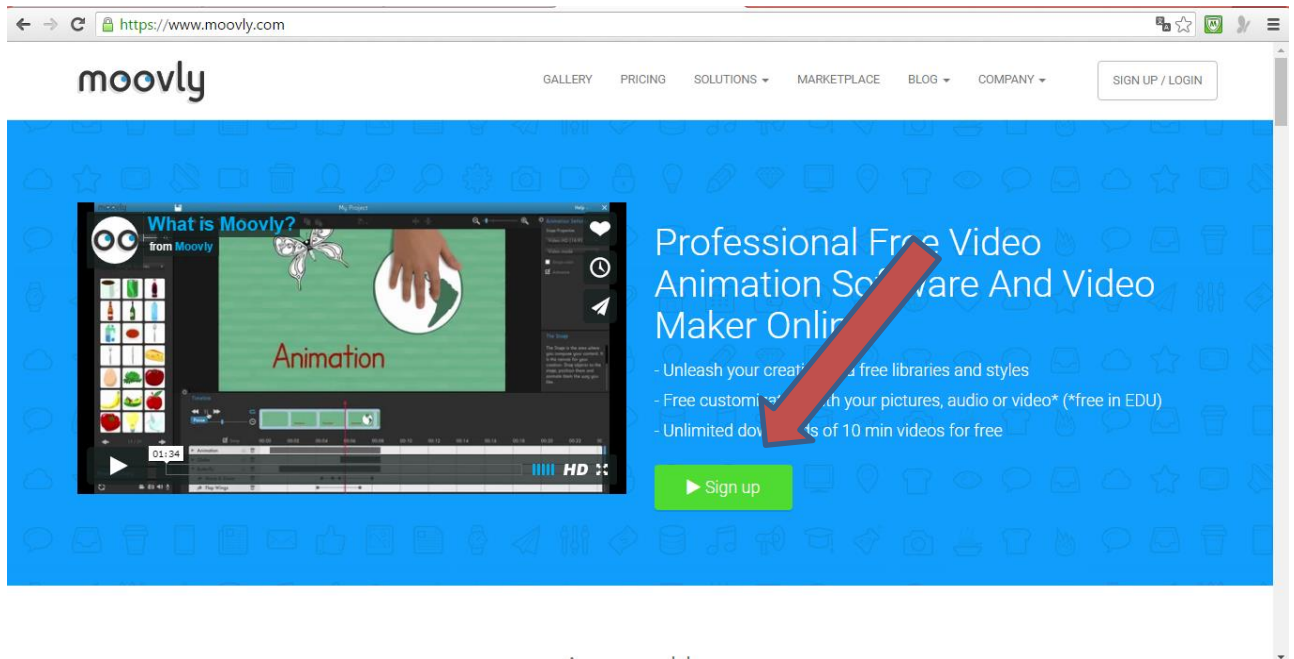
https://www.moovly.com

moovly

GALLERY PRICING SOLUTIONS COMPANY MARKETPLACE BLOG SIGN UP / LOGIN

What is Moovly?
from Moovly

Animation

01:34

HD

Professional Fr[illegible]e Video Animation So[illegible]ware And Video Maker Onli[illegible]

- Unleash your creati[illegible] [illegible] free libraries and styles
- Free customi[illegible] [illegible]th your pictures, audio or video* (*free in EDU)
- Unlimited do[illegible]ds of 10 min videos for free

Sign up